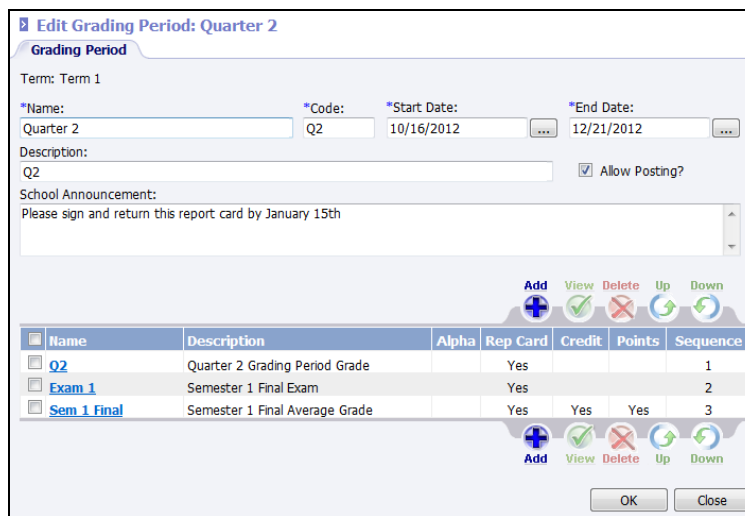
Edit Grading Period: Quarter 2

Grading Period

Term: Term 1

*Name: Quarter 2

*Code: Q2

*Start Date: 10/16/2012 ...

*End Date: 12/21/2012 ...

Description: Q2

Allow Posting?

School Announcement:
Please sign and return this report card by January 15th

Add View Delete Up Down

| | Name | Description | Alpha | Rep Card | Credit | Points | Sequence |
|---|---|---|---|---|---|---|---|
| | Q2 | Quarter 2 Grading Period Grade | | Yes | | | 1 |
| | Exam 1 | Semester 1 Final Exam | | Yes | | | 2 |
| | Sem 1 Final | Semester 1 Final Average Grade | | Yes | Yes | Yes | 3 |

Add View Delete Up Down

OK Close